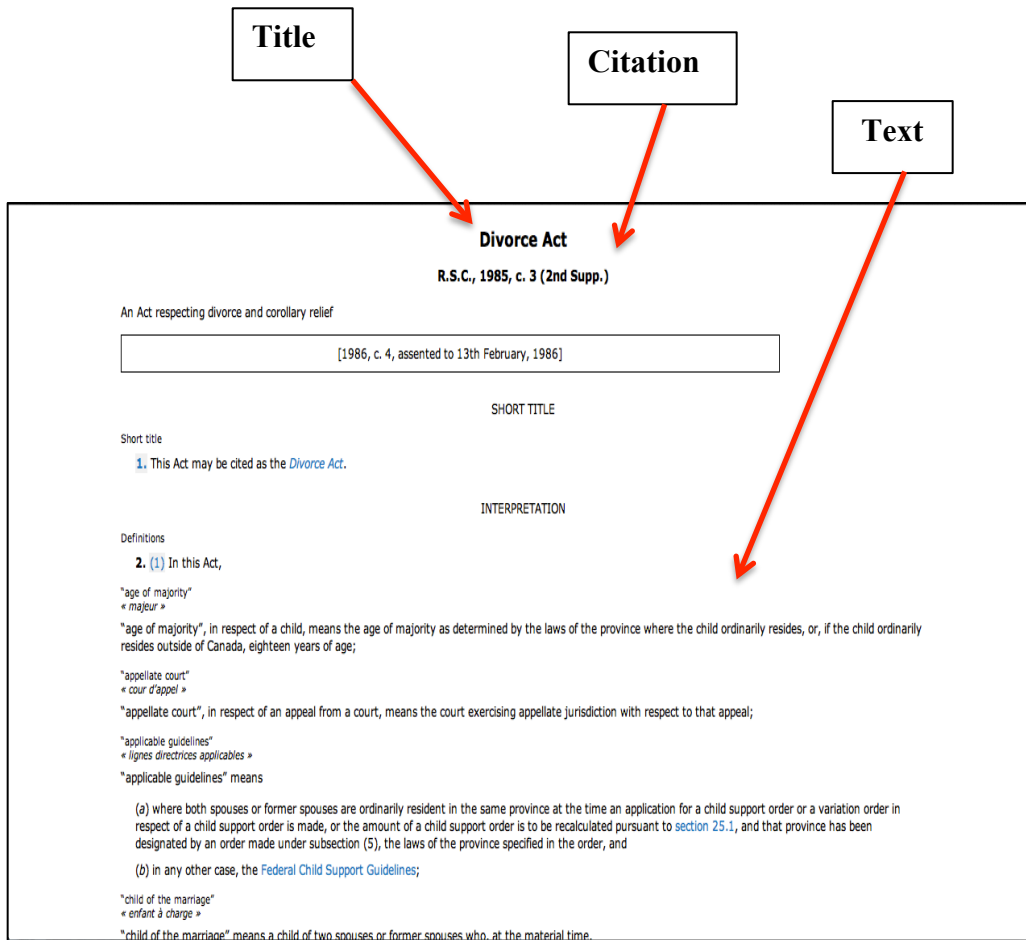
Title

Citation

Text

Divorce Act

R.S.C., 1985, c. 3 (2nd Supp.)

An Act respecting divorce and corollary relief

[1986, c. 4, assented to 13th February, 1986]

SHORT TITLE

Short title

1. This Act may be cited as the *Divorce Act*.

INTERPRETATION

Definitions

2. (1) In this Act,

"age of majority"
« *majeur* »

"age of majority", in respect of a child, means the age of majority as determined by the laws of the province where the child ordinarily resides, or, if the child ordinarily resides outside of Canada, eighteen years of age;

"appellate court"
« *cour d'appel* »

"appellate court", in respect of an appeal from a court, means the court exercising appellate jurisdiction with respect to that appeal;

"applicable guidelines"
« *lignes directrices applicables* »

"applicable guidelines" means

(*a*) where both spouses or former spouses are ordinarily resident in the same province at the time an application for a child support order or a variation order in respect of a child support order is made, or the amount of a child support order is to be recalculated pursuant to section 25.1, and that province has been designated by an order made under subsection (5), the laws of the province specified in the order, and

(*b*) in any other case, the Federal Child Support Guidelines;

"child of the marriage"
« *enfant à charge* »

"child of the marriage" means a child of two spouses or former spouses who, at the material time,